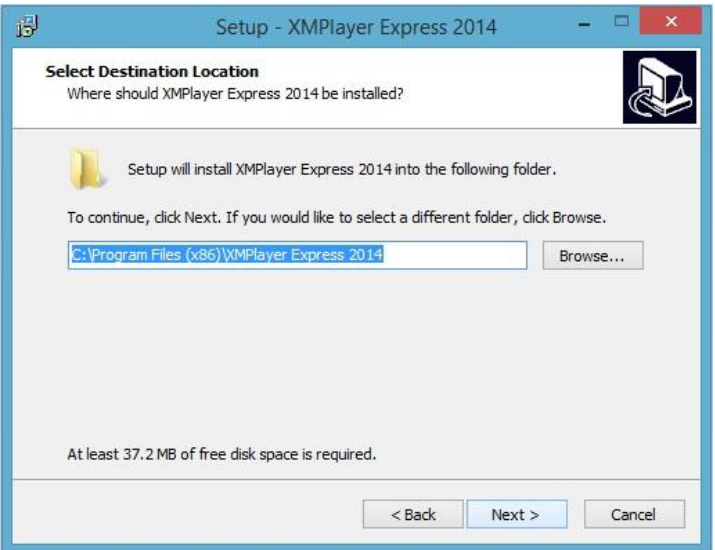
Setup - XMPlayer Express 2014

Select Destination Location
Where should XMPlayer Express 2014 be installed?

Setup will install XMPlayer Express 2014 into the following folder.

To continue, click Next. If you would like to select a different folder, click Browse.

C:\Program Files (x86)\XMPlayer Express 2014

Browse...

At least 37.2 MB of free disk space is required.

< Back
Next >
Cancel